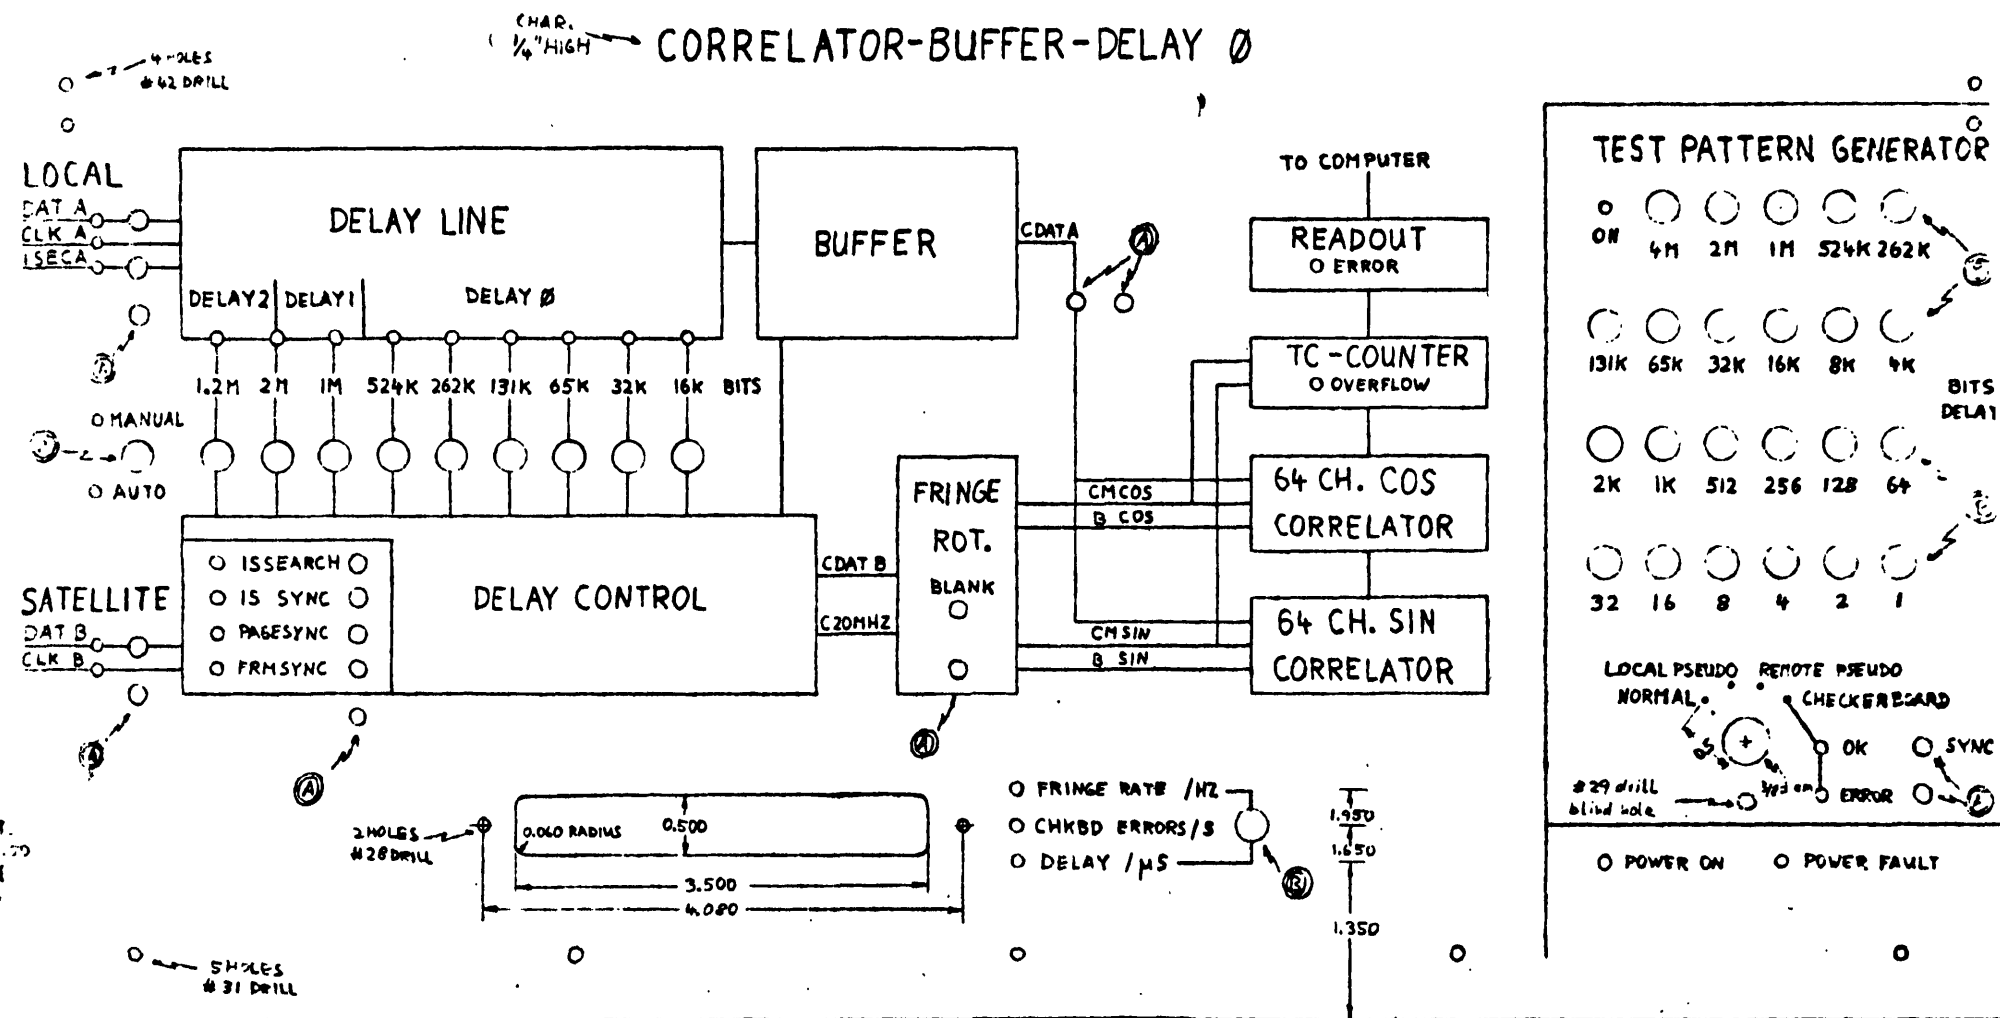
CHAR. ¼"HIGH CORRELATOR-BUFFER-DELAY Ø

4 HOLES #42 DRILL

LOCAL
DAT A
CLK A
ISECA

DELAY LINE
DELAY 2 DELAY 1 DELAY Ø

BUFFER

CDATA

TO COMPUTER
READOUT
O ERROR

TC-COUNTER
O OVERFLOW

1.2M 2M 1M 524K 262K 131K 65K 32K 16K BITS

O MANUAL
O AUTO

FRINGE ROT.
BLANK

CMCOS
B COS
64 CH. COS CORRELATOR

CDAT B
C20MHZ

CMSIN
B SIN
64 CH. SIN CORRELATOR

O ISSEARCH O
O IS SYNC O
O PAGESYNC O
O FRMSYNC O

DELAY CONTROL

SATELLITE
DAT B
CLK B

TEST PATTERN GENERATOR
O ON 4M 2M 1M 524K 262K
131K 65K 32K 16K 8K 4K
BITS DELAY
2K 1K 512 256 128 64
32 16 8 4 2 1

LOCAL PSEUDO REMOTE PSEUDO
NORMAL CHECKERBOARD
O OK O SYNC
#29 drill blind hole
3/8 cm ERROR O

O POWER ON O POWER FAULT

O FRINGE RATE /HZ
O CHKBD ERRORS/S
O DELAY /µS

2 HOLES #28 DRILL
0.060 RADIUS 0.500
3.500
4.080

1.950
1.650
1.350

5 HOLES #31 DRILL